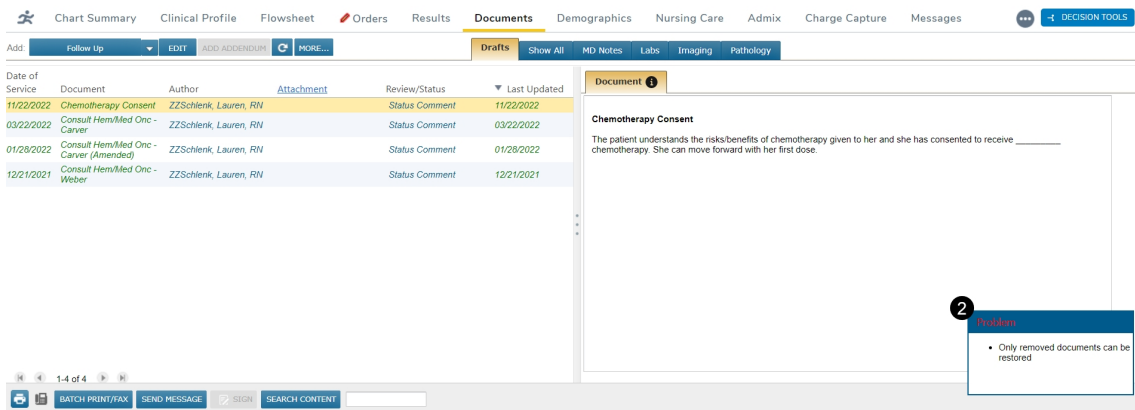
Chart Summary Clinical Profile Flowsheet Orders Results Documents Demographics Nursing Care Admix Charge Capture Messages DECISION TOOLS

Add: Follow Up EDIT ADD ADDENDUM MORE...

Drafts Show All MD Notes Labs Imaging Pathology

| Date of Service | Document | Author | Attachment | Review/Status | Last Updated |
|---|---|---|---|---|---|
| 11/22/2022 | Chemotherapy Consent | ZZSchlenk, Lauren, RN | | Status Comment | 11/22/2022 |
| 03/22/2022 | Consult Hem/Med Onc - Carver | ZZSchlenk, Lauren, RN | | Status Comment | 03/22/2022 |
| 01/28/2022 | Consult Hem/Med Onc - Carver (Amended) | ZZSchlenk, Lauren, RN | | Status Comment | 01/28/2022 |
| 12/21/2021 | Consult Hem/Med Onc - Weber | ZZSchlenk, Lauren, RN | | Status Comment | 12/21/2021 |

Document

Chemotherapy Consent

The patient understands the risks/benefits of chemotherapy given to her and she has consented to receive _________ chemotherapy. She can move forward with her first dose.

2

Problem

• Only removed documents can be restored

1-4 of 4

BATCH PRINT/FAX SEND MESSAGE SIGN SEARCH CONTENT